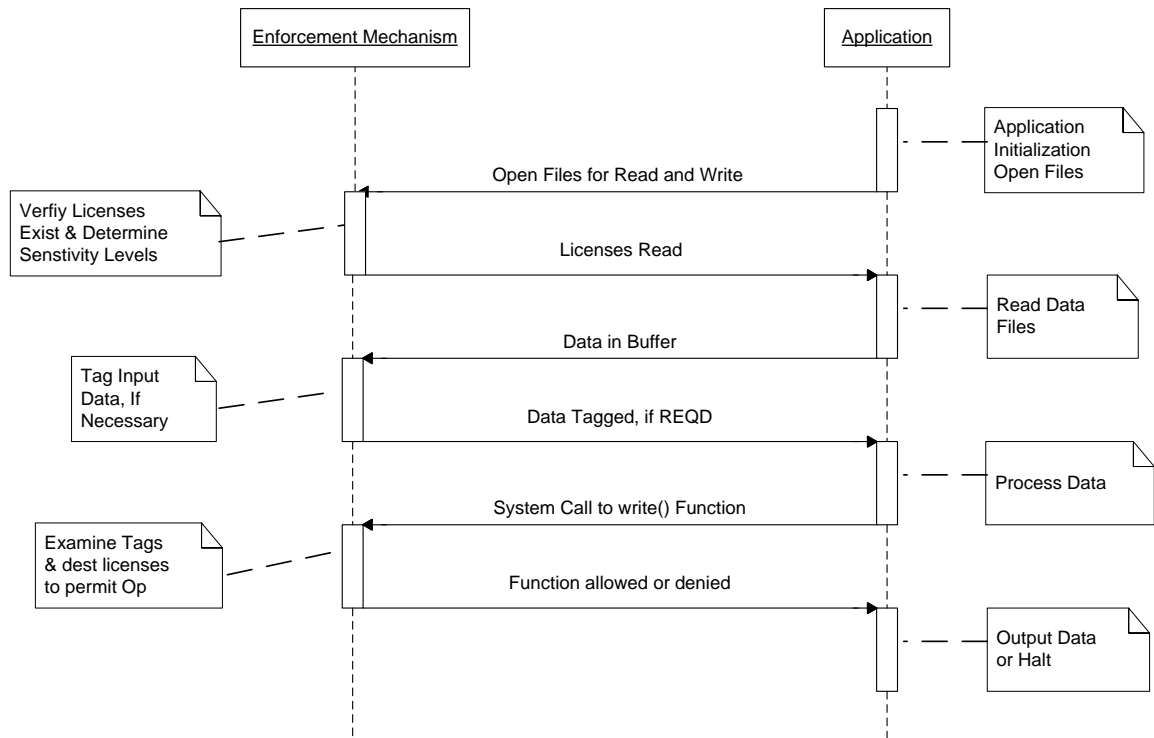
Enforcement Mechanism

Application

Application Initialization Open Files

Open Files for Read and Write

Verfiy Licenses Exist & Determine Senstivity Levels

Licenses Read

Read Data Files

Data in Buffer

Tag Input Data, If Necessary

Data Tagged, if REQD

Process Data

System Call to write() Function

Examine Tags & dest licenses to permit Op

Function allowed or denied

Output Data or Halt